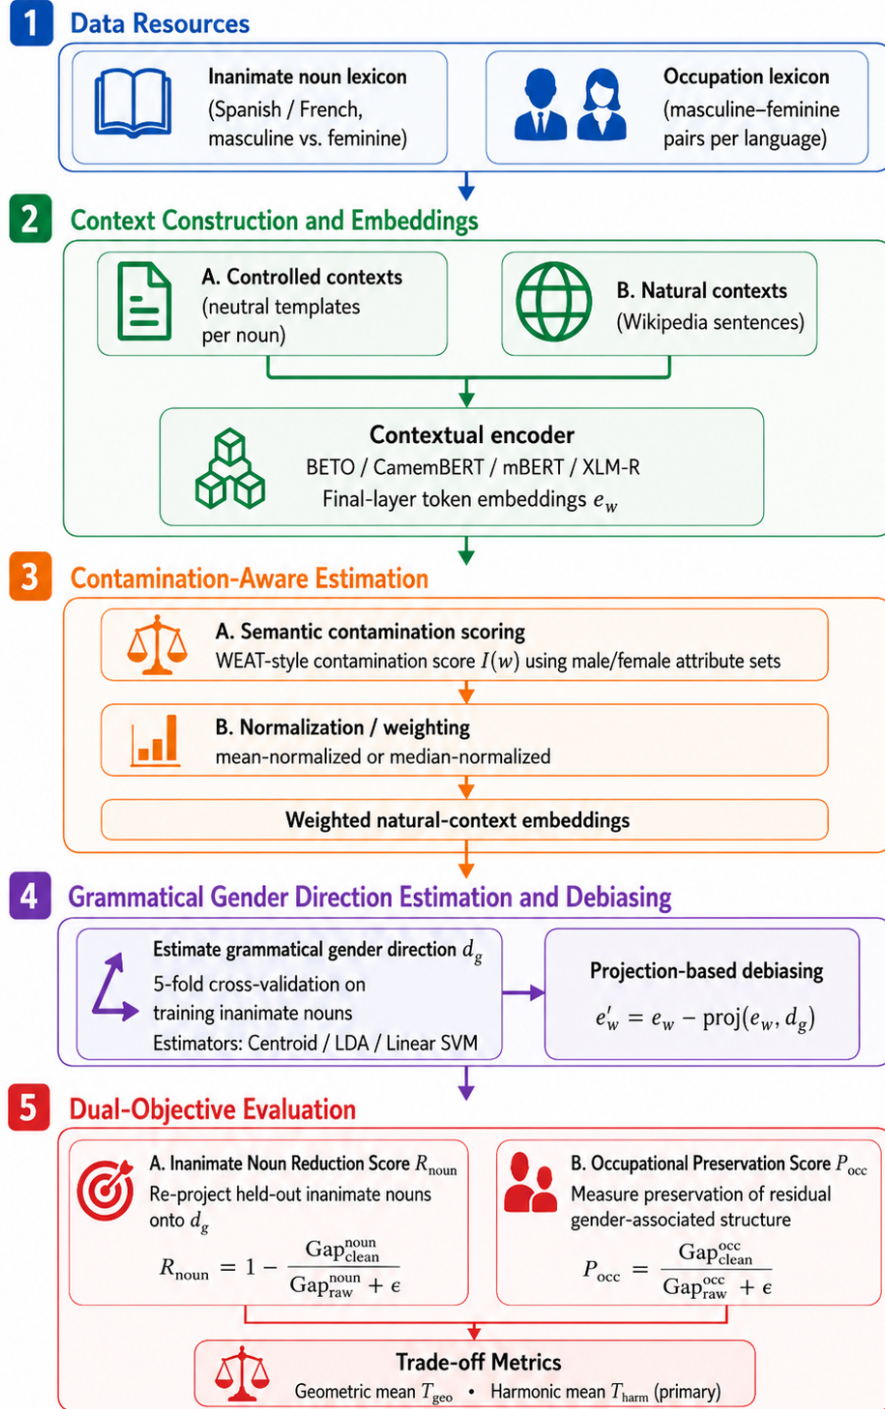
1 Data Resources

Inanimate noun lexicon (Spanish / French, masculine vs. feminine)

Occupation lexicon (masculine–feminine pairs per language)

2 Context Construction and Embeddings

A. Controlled contexts (neutral templates per noun)

B. Natural contexts (Wikipedia sentences)

Contextual encoder
BETO / CamemBERT / mBERT / XLM-R
Final-layer token embeddings $e_w$

3 Contamination-Aware Estimation

A. Semantic contamination scoring
WEAT-style contamination score $I(w)$ using male/female attribute sets

B. Normalization / weighting
mean-normalized or median-normalized

Weighted natural-context embeddings

4 Grammatical Gender Direction Estimation and Debiasing

Estimate grammatical gender direction $d_g$
5-fold cross-validation on training inanimate nouns
Estimators: Centroid / LDA / Linear SVM

Projection-based debiasing
$e'_w = e_w - \text{proj}(e_w, d_g)$

5 Dual-Objective Evaluation

A. Inanimate Noun Reduction Score $R_{\text{noun}}$
Re-project held-out inanimate nouns onto $d_g$
$R_{\text{noun}} = 1 - \frac{\text{Gap}^{\text{noun}}_{\text{clean}}}{\text{Gap}^{\text{noun}}_{\text{raw}} + \epsilon}$

B. Occupational Preservation Score $P_{\text{occ}}$
Measure preservation of residual gender-associated structure
$P_{\text{occ}} = \frac{\text{Gap}^{\text{occ}}_{\text{clean}}}{\text{Gap}^{\text{occ}}_{\text{raw}} + \epsilon}$

Trade-off Metrics
Geometric mean $T_{\text{geo}}$ • Harmonic mean $T_{\text{harm}}$ (primary)